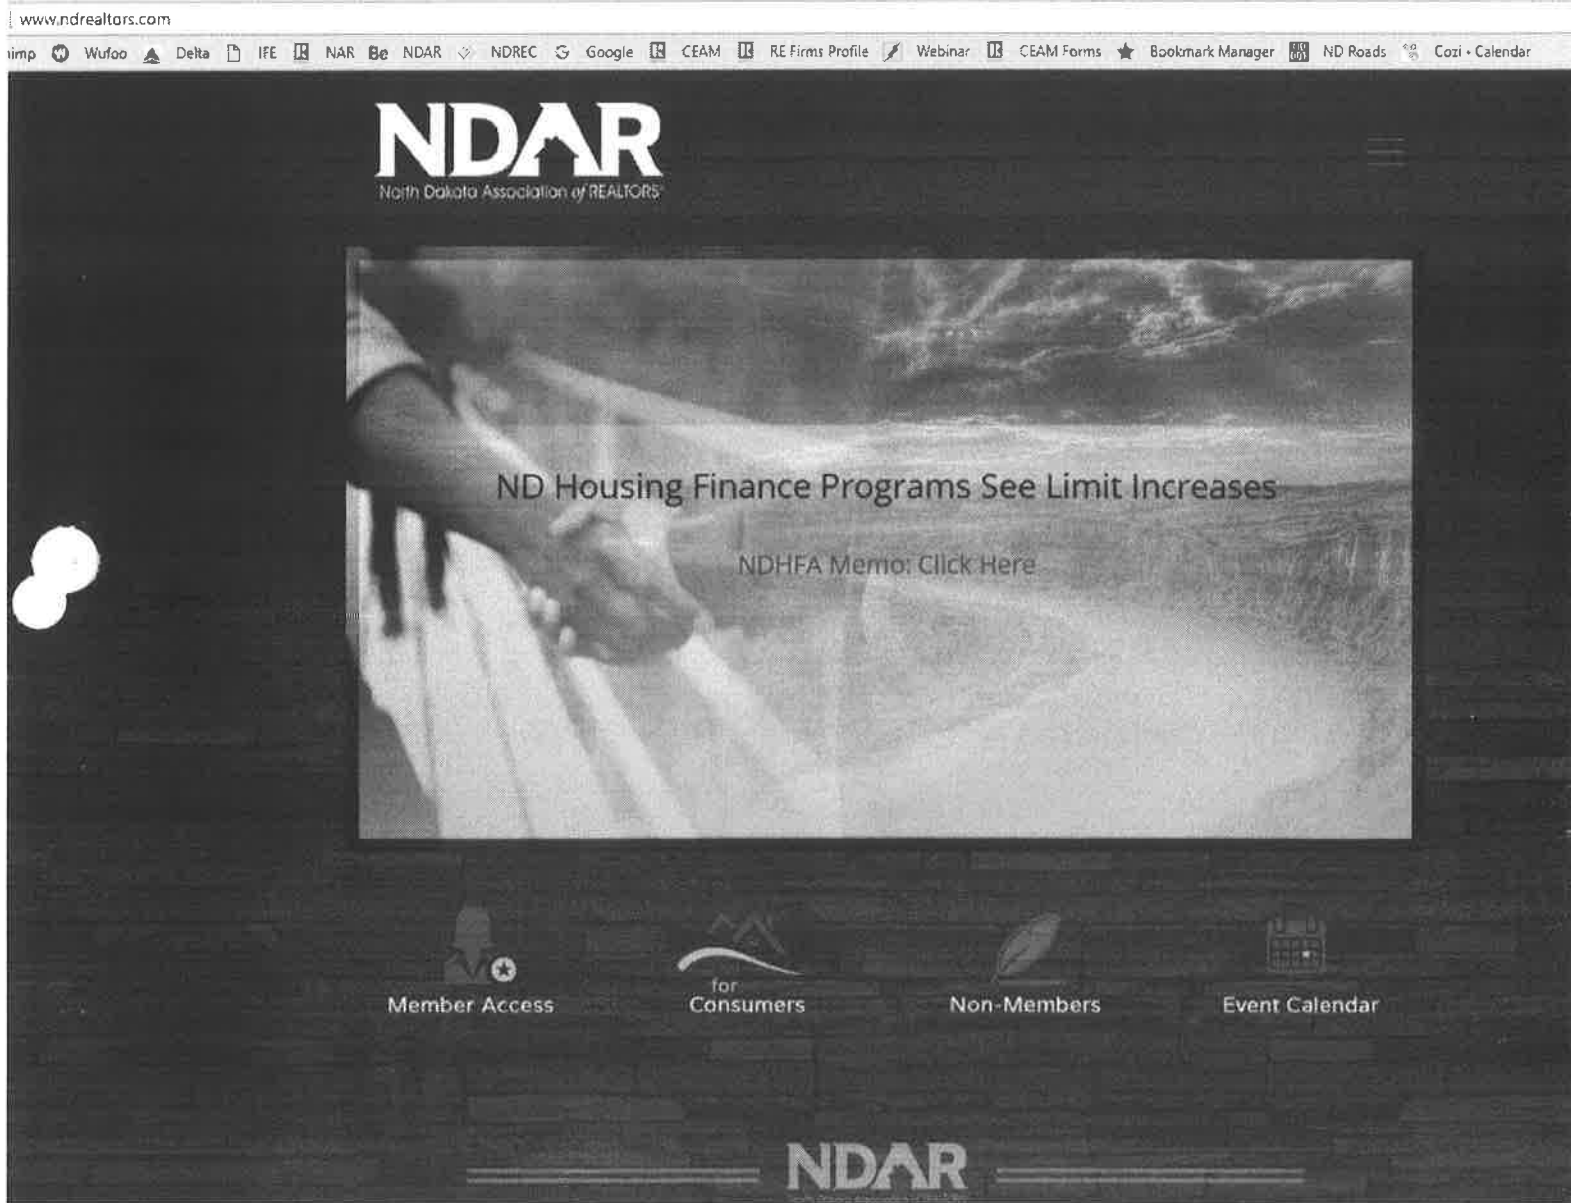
www.ndrealtors.com

imp Wufoo Delta IFE NAR NDAR NDREC Google CEAM RE Firms Profile Webinar CEAM Forms Bookmark Manager ND Roads Cozi • Calendar

NDAR
North Dakota Association of REALTORS

ND Housing Finance Programs See Limit Increases

NDHFA Memo: Click Here

Member Access

for Consumers

Non-Members

Event Calendar

NDAR